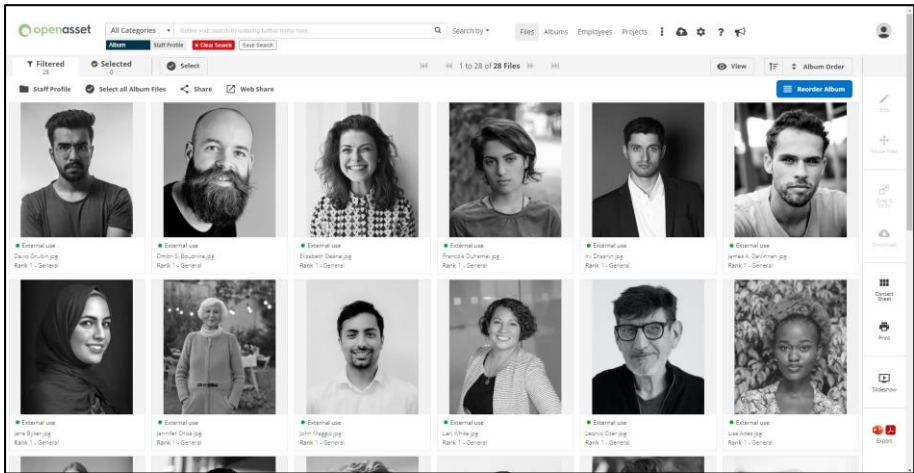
openasset

All Categories

Refine your search by entering further terms here...

Album Staff Profile x Clear Search Save Search

Search by

Files Albums Employees Projects

Filtered 28

Selected 0

Select

1 to 28 of 28 Files

View

Album Order

Staff Profile

Select all Album Files

Share

Web Share

Reorder Album

Edit

Move Files

Copy & Unify

Download

Contact Sheet

Print

Slideshow

Export

External use
David Grubin.jpg
Rank 1 - General

External use
Dmitri S. Bourenne.jpg
Rank 1 - General

External use
Elizabeth Deane.jpg
Rank 1 - General

External use
Francoise Duhamel.jpg
Rank 1 - General

External use
Irv Drasnin.jpg
Rank 1 - General

External use
James A. DeVinney.jpg
Rank 1 - General

External use
Jane Byker.jpg
Rank 1 - General

External use
Jennifer Chow.jpg
Rank 1 - General

External use
John Maggio.jpg
Rank 1 - General

External use
Lan White.jpg
Rank 1 - General

External use
Leonid Olan.jpg
Rank 1 - General

External use
Lisa Ades.jpg
Rank 1 - General